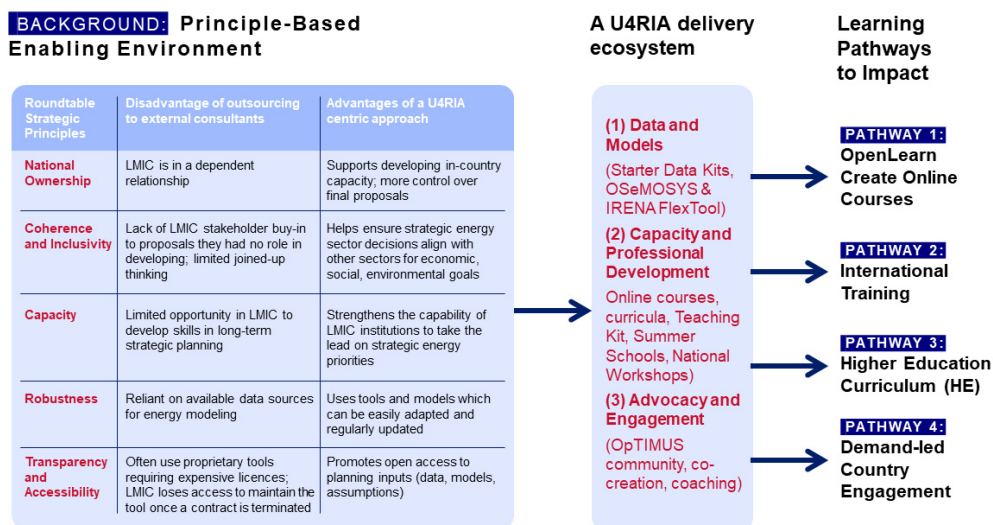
BACKGROUND: Principle-Based Enabling Environment

| Roundtable Strategic Principles | Disadvantage of outsourcing to external consultants | Advantages of a U4RIA centric approach |
|---|---|---|
| National Ownership | LMIC is in a dependent relationship | Supports developing in-country capacity; more control over final proposals |
| Coherence and Inclusivity | Lack of LMIC stakeholder buy-in to proposals they had no role in developing; limited joined-up thinking | Helps ensure strategic energy sector decisions align with other sectors for economic, social, environmental goals |
| Capacity | Limited opportunity in LMIC to develop skills in long-term strategic planning | Strengthens the capability of LMIC institutions to take the lead on strategic energy priorities |
| Robustness | Reliant on available data sources for energy modeling | Uses tools and models which can be easily adapted and regularly updated |
| Transparency and Accessibility | Often use proprietary tools requiring expensive licences; LMIC loses access to maintain the tool once a contract is terminated | Promotes open access to planning inputs (data, models, assumptions) |

A U4RIA delivery ecosystem

(1) Data and Models
(Starter Data Kits, OSeMOSYS & IRENA FlexTool)

(2) Capacity and Professional Development
Online courses, curricula, Teaching Kit, Summer Schools, National Workshops)

(3) Advocacy and Engagement
(OpTIMUS community, co-creation, coaching)

Learning Pathways to Impact

PATHWAY 1:
OpenLearn Create Online Courses

PATHWAY 2:
International Training

PATHWAY 3:
Higher Education Curriculum (HE)

PATHWAY 4:
Demand-led Country Engagement